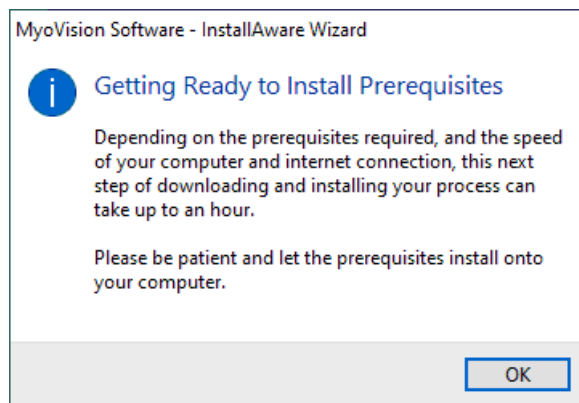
MyoVision Software - InstallAware Wizard

Getting Ready to Install Prerequisites

Depending on the prerequisites required, and the speed of your computer and internet connection, this next step of downloading and installing your process can take up to an hour.

Please be patient and let the prerequisites install onto your computer.

OK